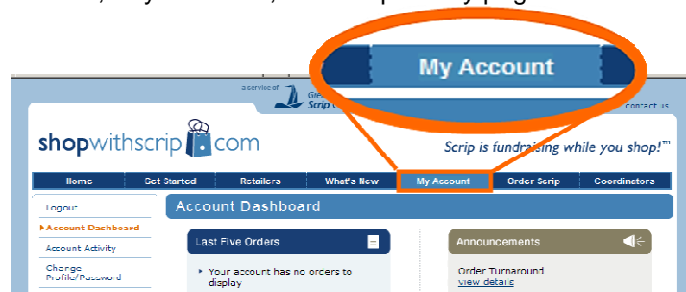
My Account

a service of

Scrip

contact us

shopwithscrip.com

Scrip is fundraising while you shop!™

Home | Get Started | Retailers | What's New | My Account | Order Scrip | Coordinators

Logout

Account Dashboard

Account Activity

Change Profile/Password

Account Dashboard

Last Five Orders

Your account has no orders to display

Announcements

Order Turnaround
view details